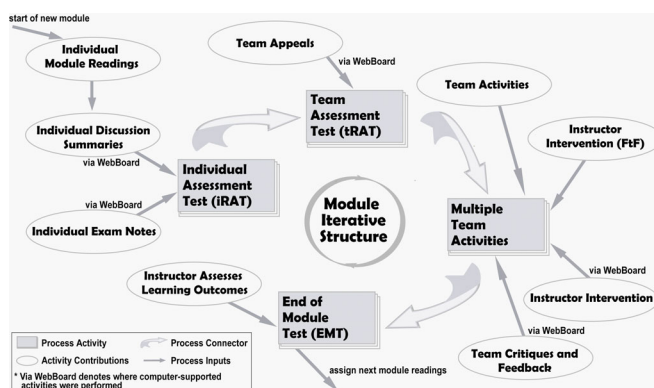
start of new module

Individual Module Readings

Team Appeals

via WebBoard

Team Assessment Test (tRAT)

Team Activities

Individual Discussion Summaries

via WebBoard

Instructor Intervention (FtF)

Individual Assessment Test (iRAT)

via WebBoard

Module Iterative Structure

Individual Exam Notes

Multiple Team Activities

Instructor Assesses Learning Outcomes

via WebBoard

Instructor Intervention

End of Module Test (EMT)

via WebBoard

Process Activity

Process Connector

Activity Contributions

Process Inputs

* Via WebBoard denotes where computer-supported activities were performed

assign next module readings

Team Critiques and Feedback